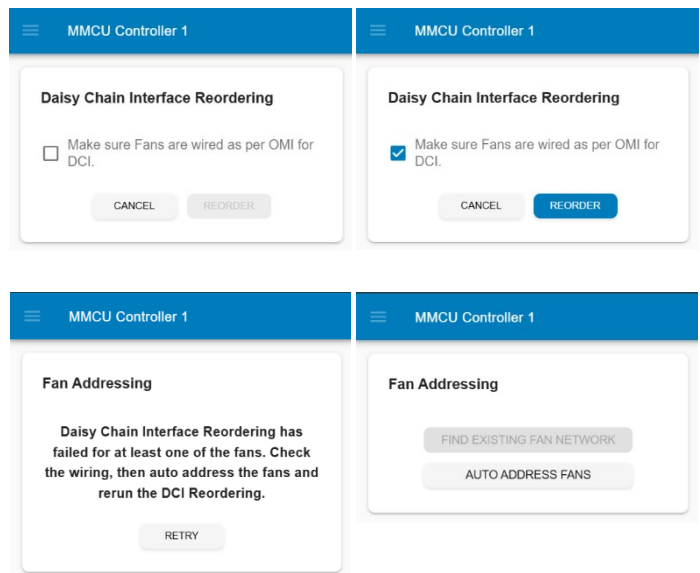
MMCU Controller 1

Daisy Chain Interface Reordering

Make sure Fans are wired as per OMI for DCI.

CANCEL REORDER

MMCU Controller 1

Daisy Chain Interface Reordering

Make sure Fans are wired as per OMI for DCI.

CANCEL REORDER

MMCU Controller 1

Fan Addressing

Daisy Chain Interface Reordering has failed for at least one of the fans. Check the wiring, then auto address the fans and rerun the DCI Reordering.

RETRY

MMCU Controller 1

Fan Addressing

FIND EXISTING FAN NETWORK

AUTO ADDRESS FANS